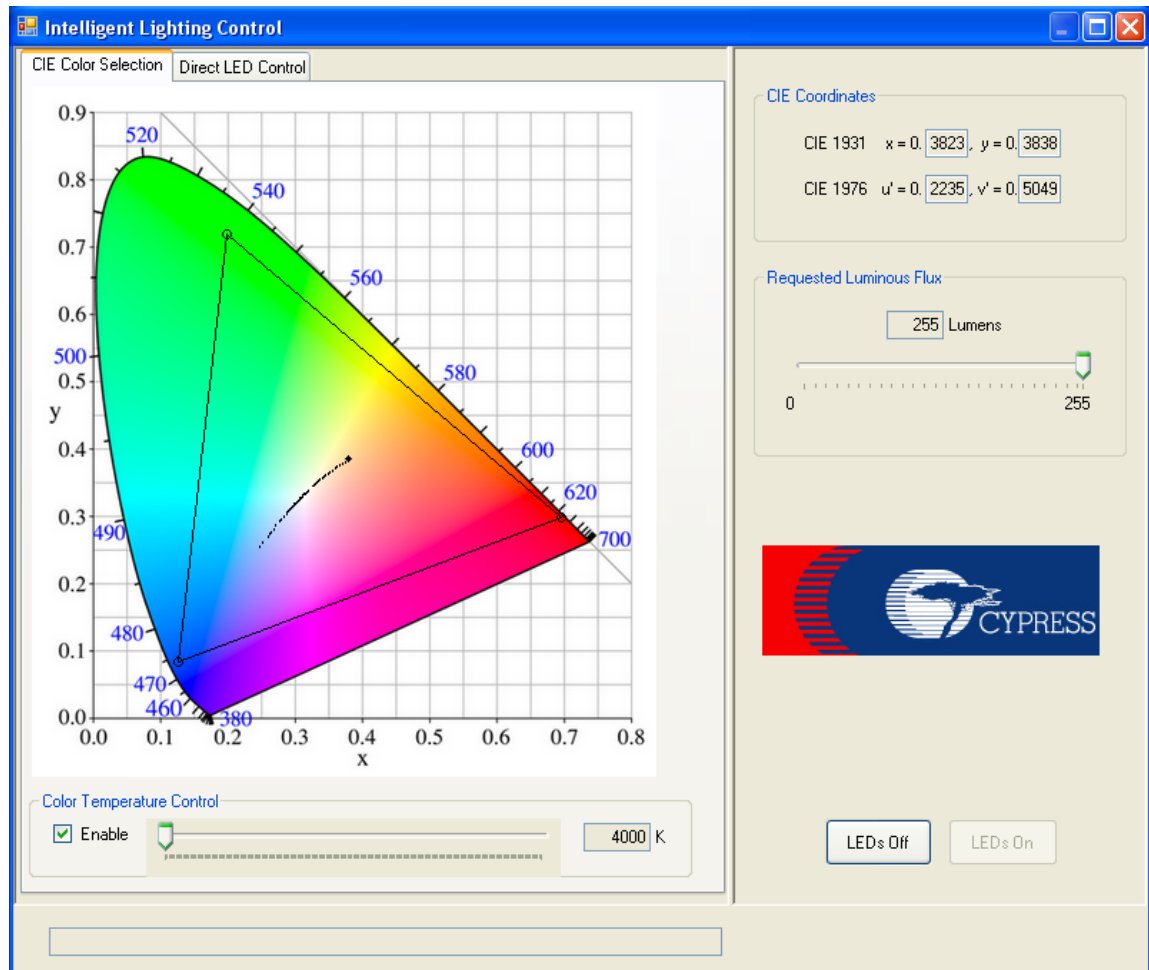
Intelligent Lighting Control

CIE Color Selection | Direct LED Control

0.9
0.8
0.7
0.6
0.5
0.4
0.3
0.2
0.1
0.0
y
520
540
560
580
600
620
700
500
490
480
470
460
380
0.0 0.1 0.2 0.3 0.4 0.5 0.6 0.7 0.8
x

Color Temperature Control
Enable
4000 K

CIE Coordinates
CIE 1931 x = 0. 3823 , y = 0. 3838
CIE 1976 u' = 0. 2235 , v' = 0. 5049

Requested Luminous Flux
255 Lumens
0
255

CYPRESS

LEDs Off
LEDs On